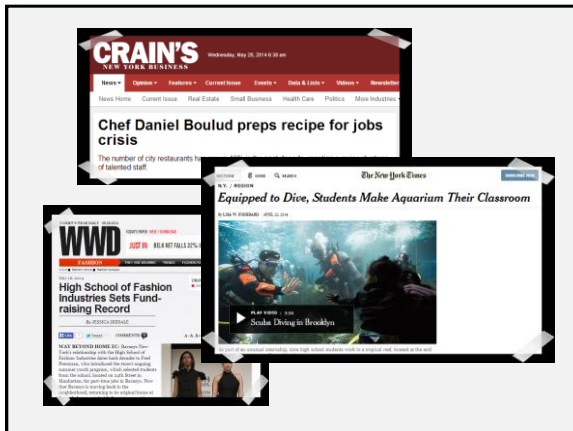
CRAIN'S
NEW YORK BUSINESS
Wednesday, May 28, 2014 9:30 am

News Opinion Features Current Issue Events Data & Lists Videos Newsletter

News Home Current Issue Real Estate Small Business Health Care Politics More Industries

Chef Daniel Boulud preps recipe for jobs crisis

The number of city restaurants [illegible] of talented staff.

WWD
JUST IN BELK NET FALLS 32% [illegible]
FASHION

High School of Fashion Industries Sets Fund-raising Record

By JESSICA BINNS

WAY BEYOND HOME EC: Barneys New York's relationship with the High School of Fashion Industries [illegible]

The New York Times
N.Y. / REGION

Equipped to Dive, Students Make Aquarium Their Classroom

By LISA W. FODERARO APRIL 22, 2014

PLAY VIDEO
Scuba Diving in Brooklyn